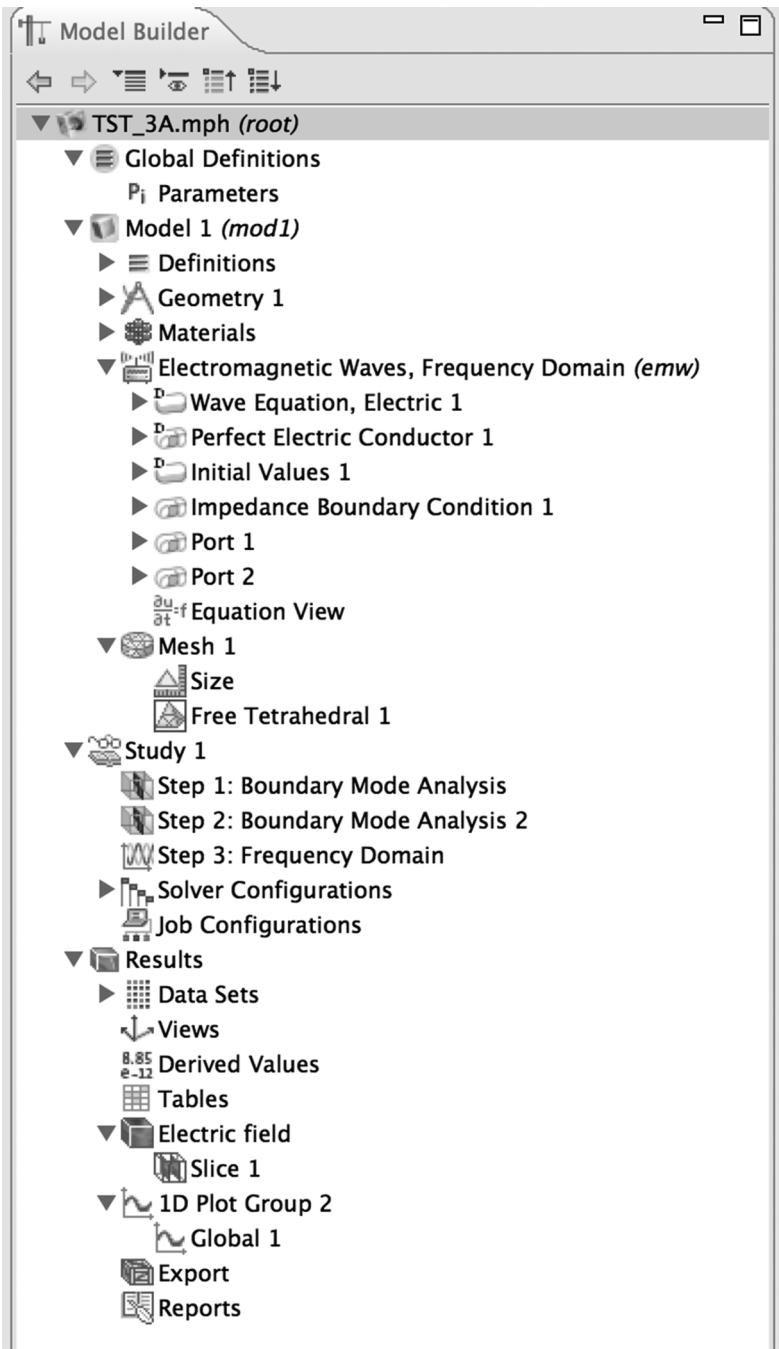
Model Builder

TST_3A.mph *(root)*
Global Definitions
$P_i$ Parameters
Model 1 *(mod1)*
Definitions
Geometry 1
Materials
Electromagnetic Waves, Frequency Domain *(emw)*
Wave Equation, Electric 1
Perfect Electric Conductor 1
Initial Values 1
Impedance Boundary Condition 1
Port 1
Port 2
$\frac{\partial u}{\partial t}=f$ Equation View
Mesh 1
Size
Free Tetrahedral 1
Study 1
Step 1: Boundary Mode Analysis
Step 2: Boundary Mode Analysis 2
Step 3: Frequency Domain
Solver Configurations
Job Configurations
Results
Data Sets
Views
8.85 e-12 Derived Values
Tables
Electric field
Slice 1
1D Plot Group 2
Global 1
Export
Reports